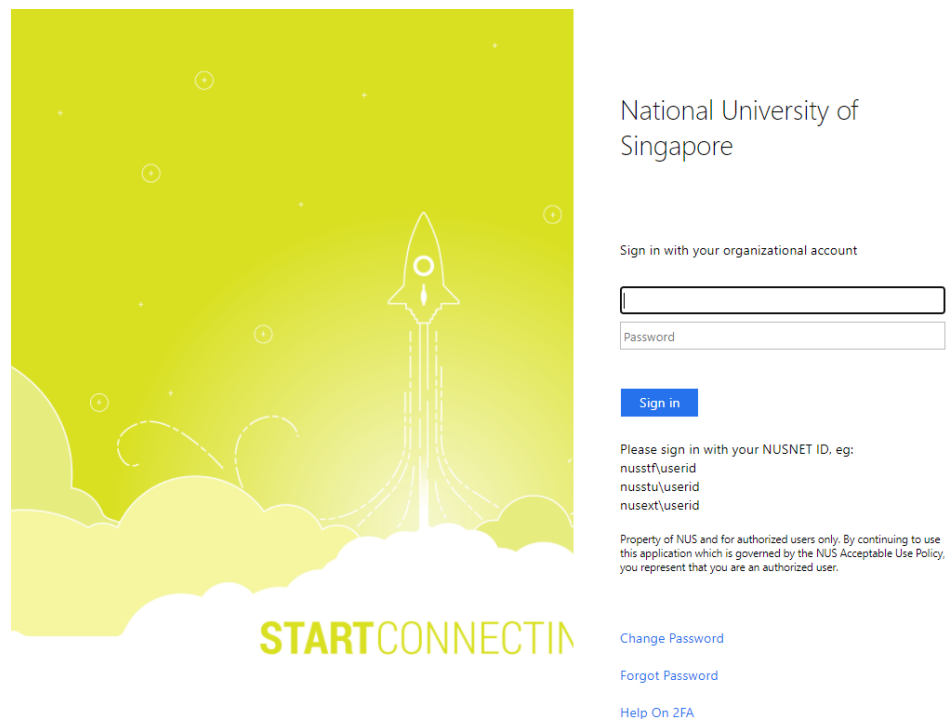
STARTCONNECTIN

National University of Singapore

Sign in with your organizational account

Password

Sign in

Please sign in with your NUSNET ID, eg:
nusstf\userid
nusstu\userid
nusext\userid

Property of NUS and for authorized users only. By continuing to use this application which is governed by the NUS Acceptable Use Policy, you represent that you are an authorized user.

Change Password

Forgot Password

Help On 2FA